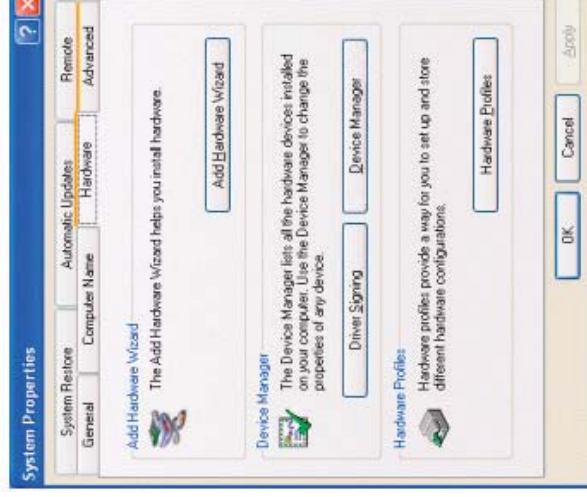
System Properties

? X

System Restore | Automatic Updates | Remote
General | Computer Name | Hardware | Advanced

Add Hardware Wizard

The Add Hardware Wizard helps you install hardware.

Add Hardware Wizard

Device Manager

The Device Manager lists all the hardware devices installed on your computer. Use the Device Manager to change the properties of any device.

Driver Signing

Device Manager

Hardware Profiles

Hardware profiles provide a way for you to set up and store different hardware configurations.

Hardware Profiles

OK

Cancel

Apply